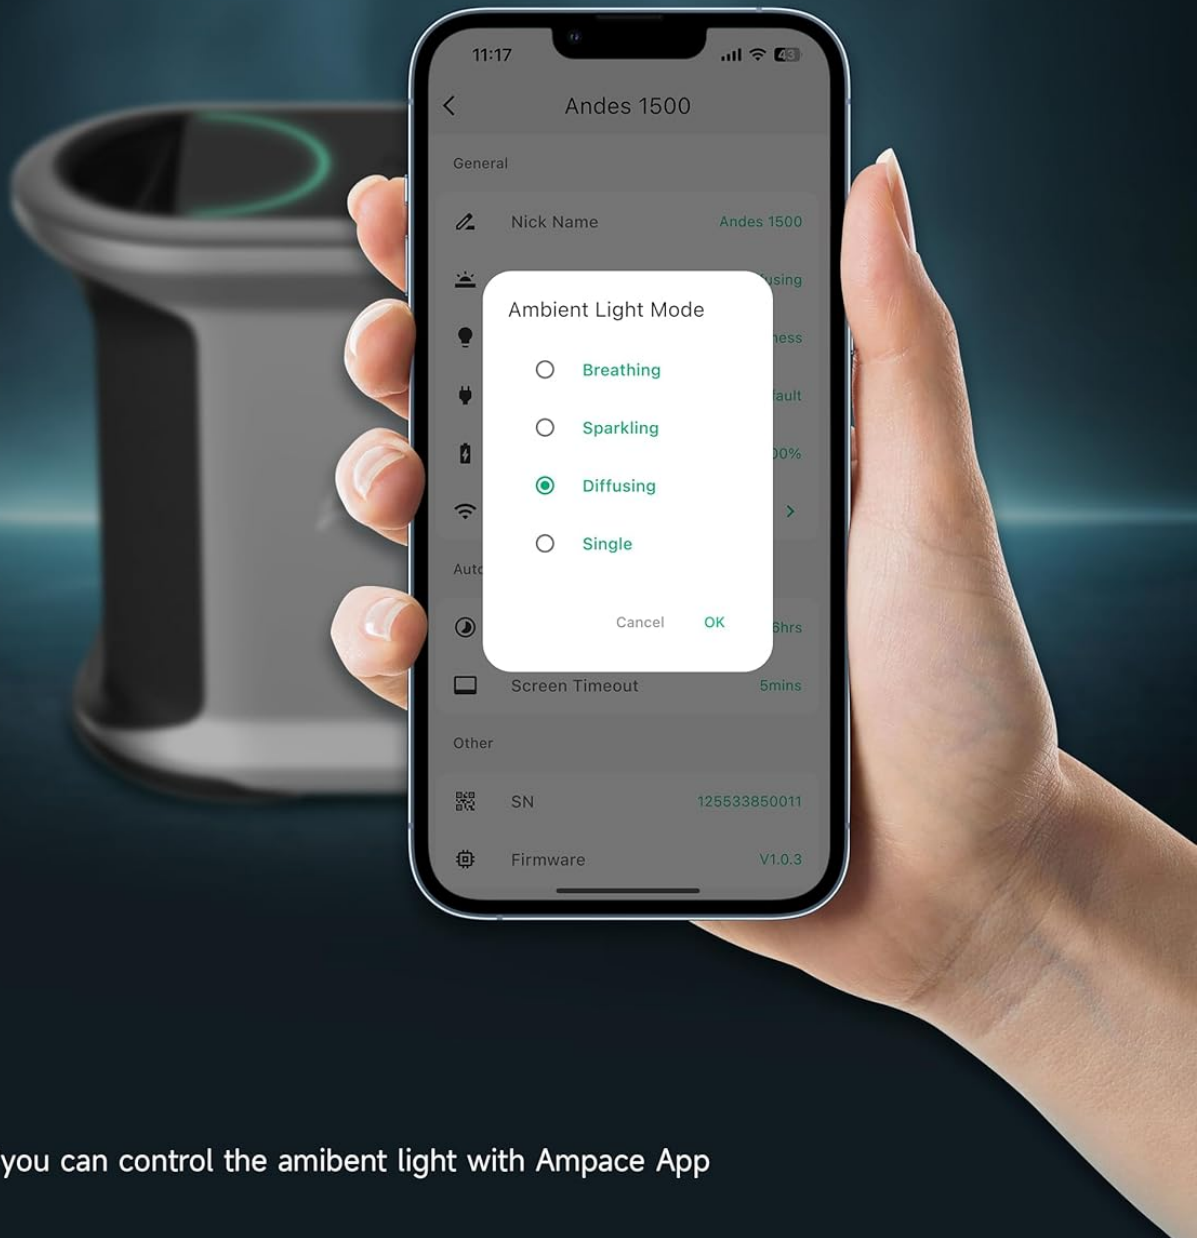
11:17

43

Andes 1500

General

Nick Name Andes 1500

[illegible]using

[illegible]ness

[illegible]fault

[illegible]0%

Aut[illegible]

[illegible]6hrs

Screen Timeout 5mins

Other

SN 125533850011

Firmware V1.0.3

Ambient Light Mode

Breathing

Sparkling

Diffusing

Single

Cancel OK

you can control the amibent light with Ampace App